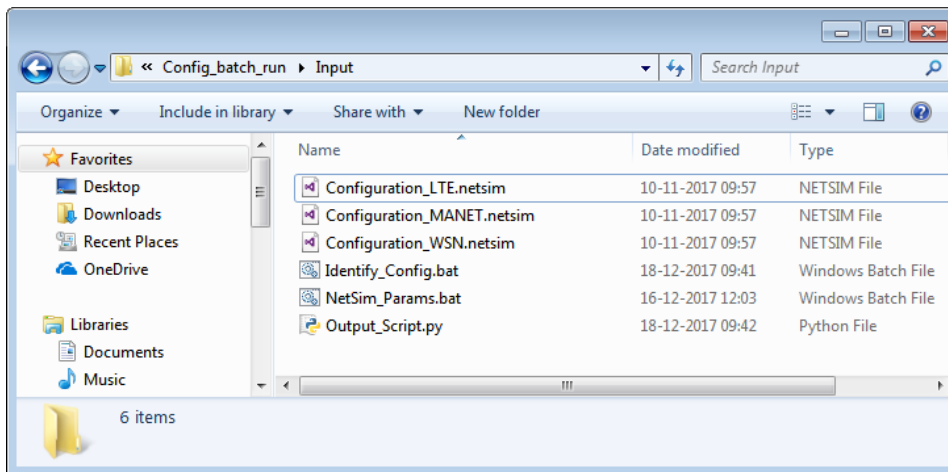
« Config_batch_run ▸ Input

Search Input

Organize ▾ Include in library ▾ Share with ▾ New folder

Favorites
Desktop
Downloads
Recent Places
OneDrive

Libraries
Documents
Music

| Name | Date modified | Type |
|---|---|---|
| Configuration_LTE.netsim | 10-11-2017 09:57 | NETSIM File |
| Configuration_MANET.netsim | 10-11-2017 09:57 | NETSIM File |
| Configuration_WSN.netsim | 10-11-2017 09:57 | NETSIM File |
| Identify_Config.bat | 18-12-2017 09:41 | Windows Batch File |
| NetSim_Params.bat | 16-12-2017 12:03 | Windows Batch File |
| Output_Script.py | 18-12-2017 09:42 | Python File |

6 items